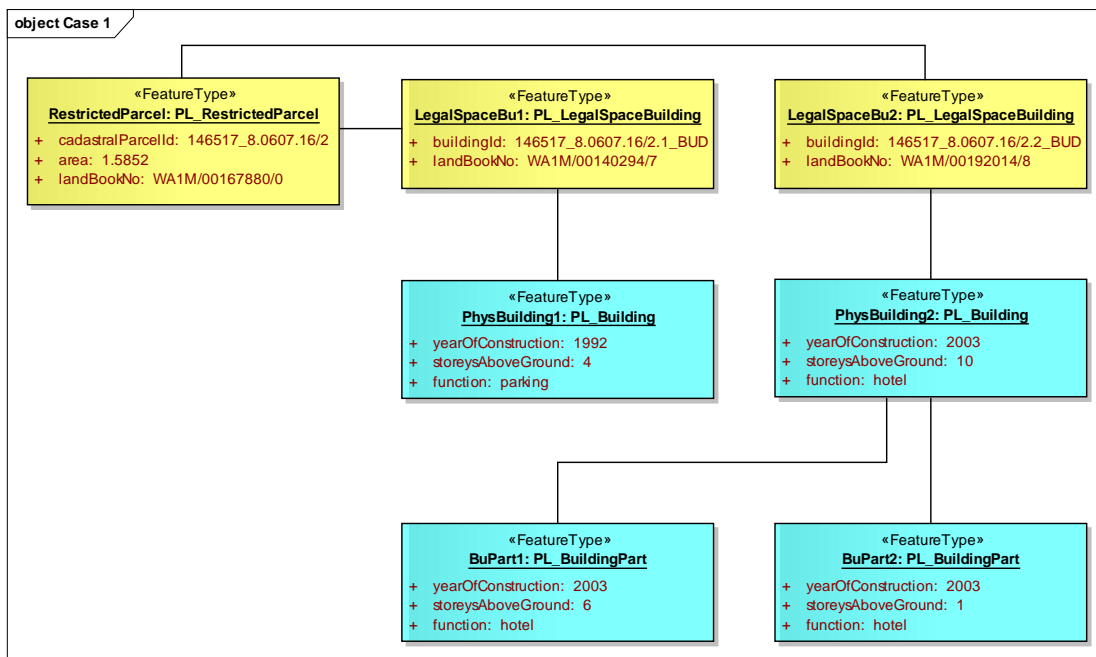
object Case 1

«FeatureType»
RestrictedParcel: PL_RestrictedParcel
+ cadastralParcelId: 146517_8.0607.16/2
+ area: 1.5852
+ landBookNo: WA1M/00167880/0

«FeatureType»
LegalSpaceBu1: PL_LegalSpaceBuilding
+ buildingId: 146517_8.0607.16/2.1_BUD
+ landBookNo: WA1M/00140294/7

«FeatureType»
LegalSpaceBu2: PL_LegalSpaceBuilding
+ buildingId: 146517_8.0607.16/2.2_BUD
+ landBookNo: WA1M/00192014/8

«FeatureType»
PhysBuilding1: PL_Building
+ yearOfConstruction: 1992
+ storeysAboveGround: 4
+ function: parking

«FeatureType»
PhysBuilding2: PL_Building
+ yearOfConstruction: 2003
+ storeysAboveGround: 10
+ function: hotel

«FeatureType»
BuPart1: PL_BuildingPart
+ yearOfConstruction: 2003
+ storeysAboveGround: 6
+ function: hotel

«FeatureType»
BuPart2: PL_BuildingPart
+ yearOfConstruction: 2003
+ storeysAboveGround: 1
+ function: hotel